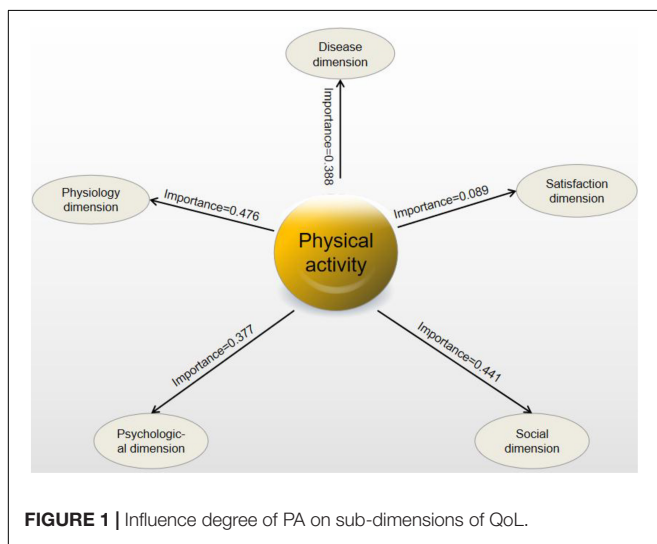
Disease dimension

Importance=0.388

Physiology dimension

Importance=0.476

Physical activity

Importance=0.089

Satisfaction dimension

Importance=0.377

Importance=0.441

Psychological dimension

Social dimension

**FIGURE 1 |** Influence degree of PA on sub-dimensions of QoL.